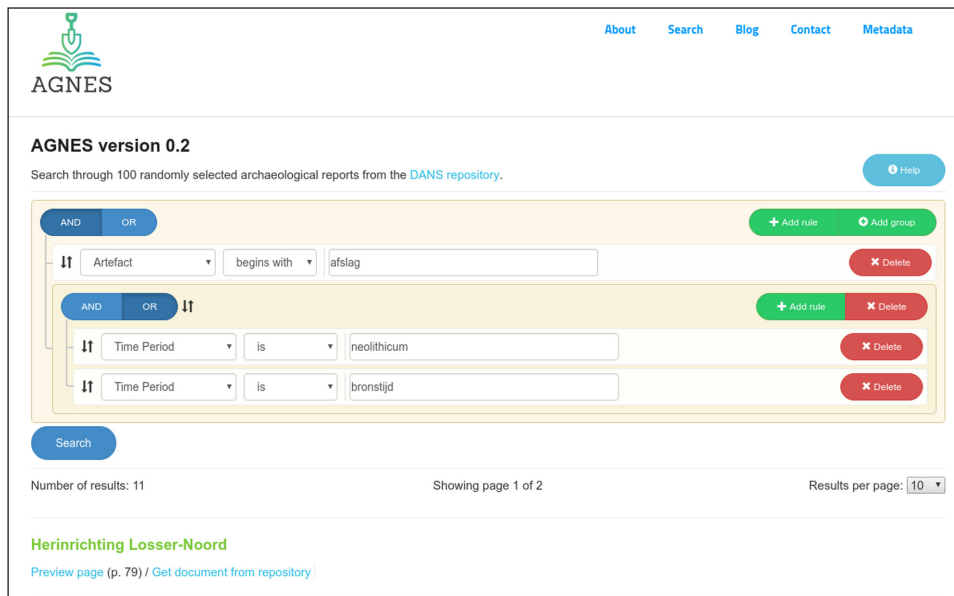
AGNES

About Search Blog Contact Metadata

AGNES version 0.2

Search through 100 randomly selected archaeological reports from the DANS repository.

Help

AND OR

Add rule Add group

Artefact begins with afslag Delete

AND OR

Add rule Delete

Time Period is neolithicum Delete

Time Period is bronstijd Delete

Search

Number of results: 11

Showing page 1 of 2

Results per page: 10

Herinrichting Losser-Noord

Preview page (p. 79) / Get document from repository